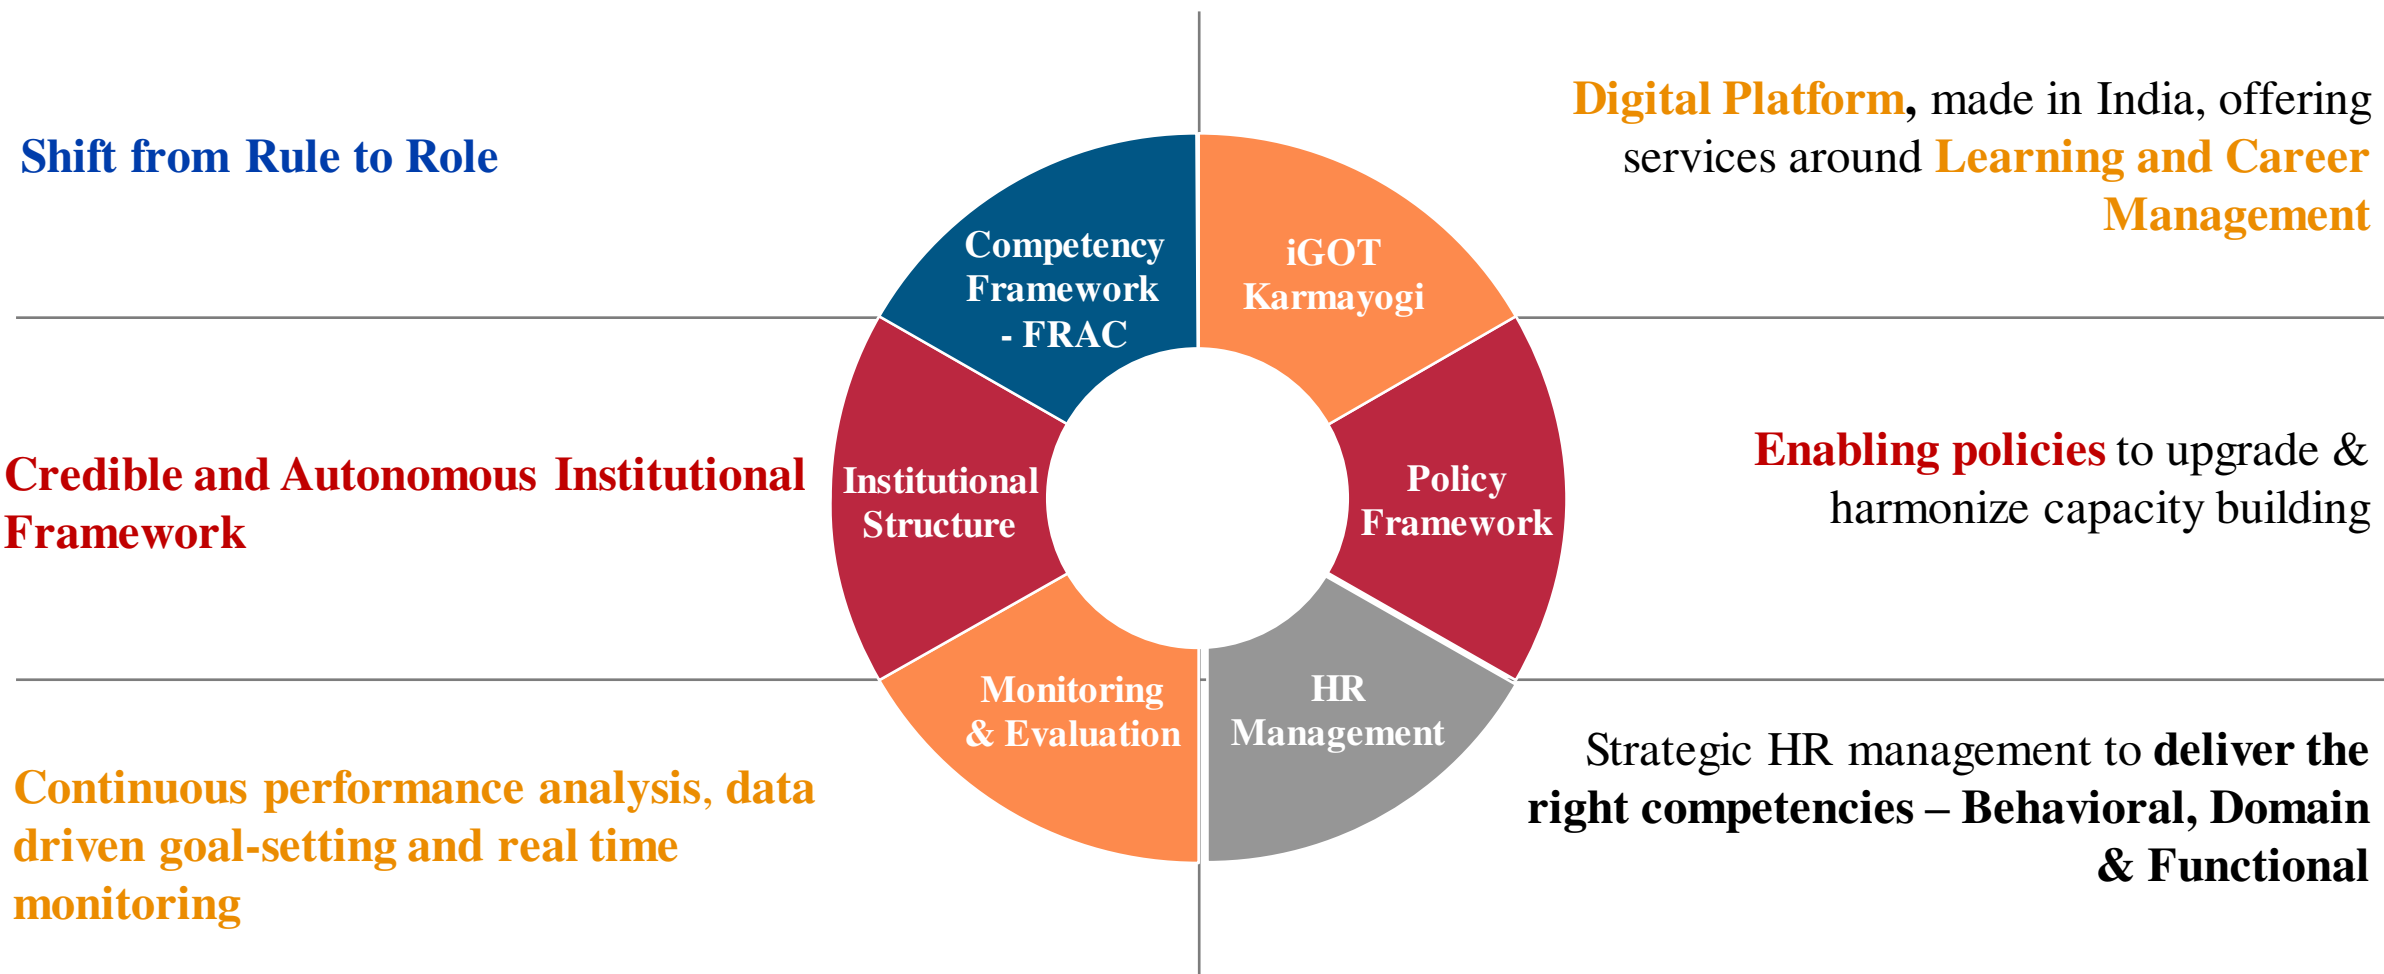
Shift from Rule to Role

Competency Framework - FRAC

iGOT Karmayogi

Digital Platform, made in India, offering services around Learning and Career Management

Credible and Autonomous Institutional Framework

Institutional Structure

Policy Framework

Enabling policies to upgrade & harmonize capacity building

Monitoring & Evaluation

HR Management

Continuous performance analysis, data driven goal-setting and real time monitoring

Strategic HR management to deliver the right competencies – Behavioral, Domain & Functional